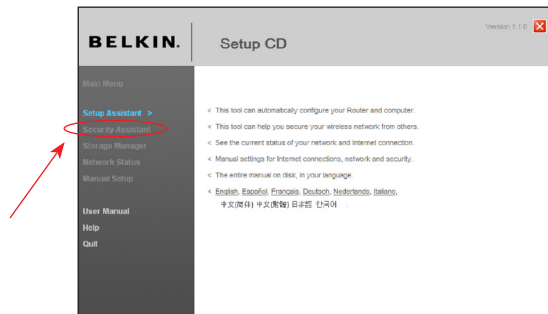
BELKIN.

Setup CD

Version 1.1.0

Main Menu

Setup Assistant >

Security Assistant

Storage Manager

Network Status

Manual Setup

User Manual

Help

Quit

< This tool can automatically configure your Router and computer.

< This tool can help you secure your wireless network from others.

< See the current status of your network and Internet connection.

< Manual settings for Internet connections, network and security.

< The entire manual on disk, in your language.

< English, Español, Français, Deutsch, Nederlands, Italiano, 中文(简体) 中文(繁體) 日本語 한국어